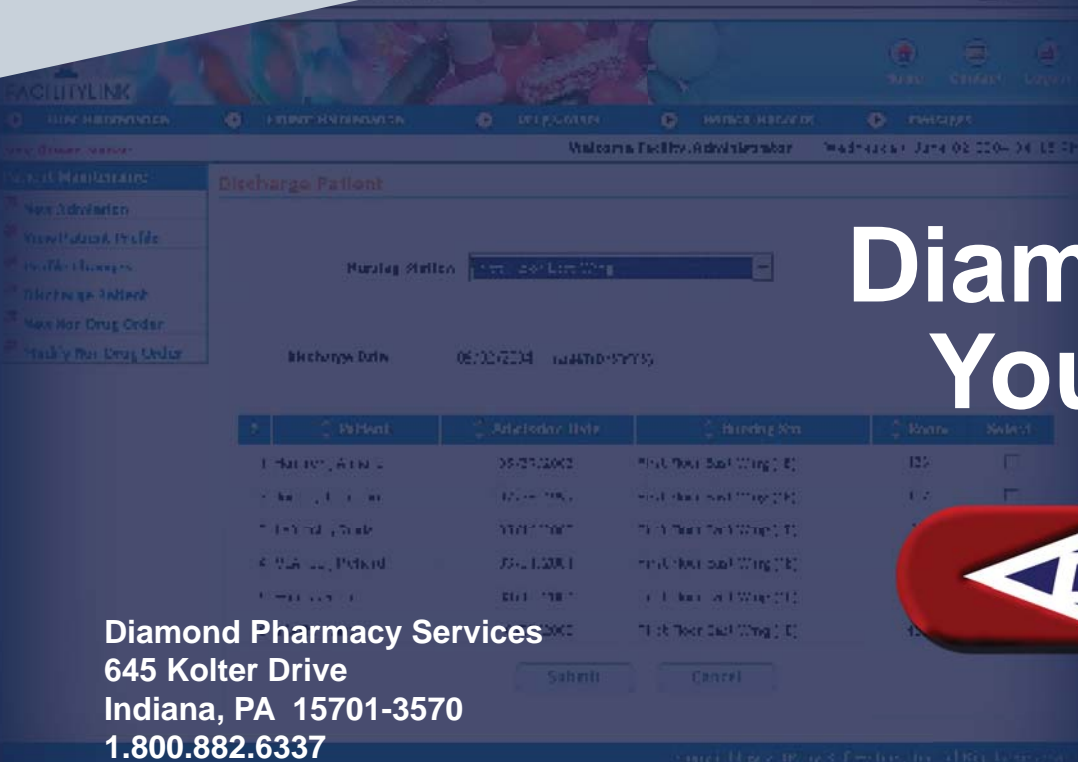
FACILITYLINK

Home Contact Logout

Discharge Patient

Nursing Station

Discharge Date 06/02/2004

Submit Cancel

Diam
You

Diamond Pharmacy Services
645 Kolter Drive
Indiana, PA 15701-3570
1.800.882.6337